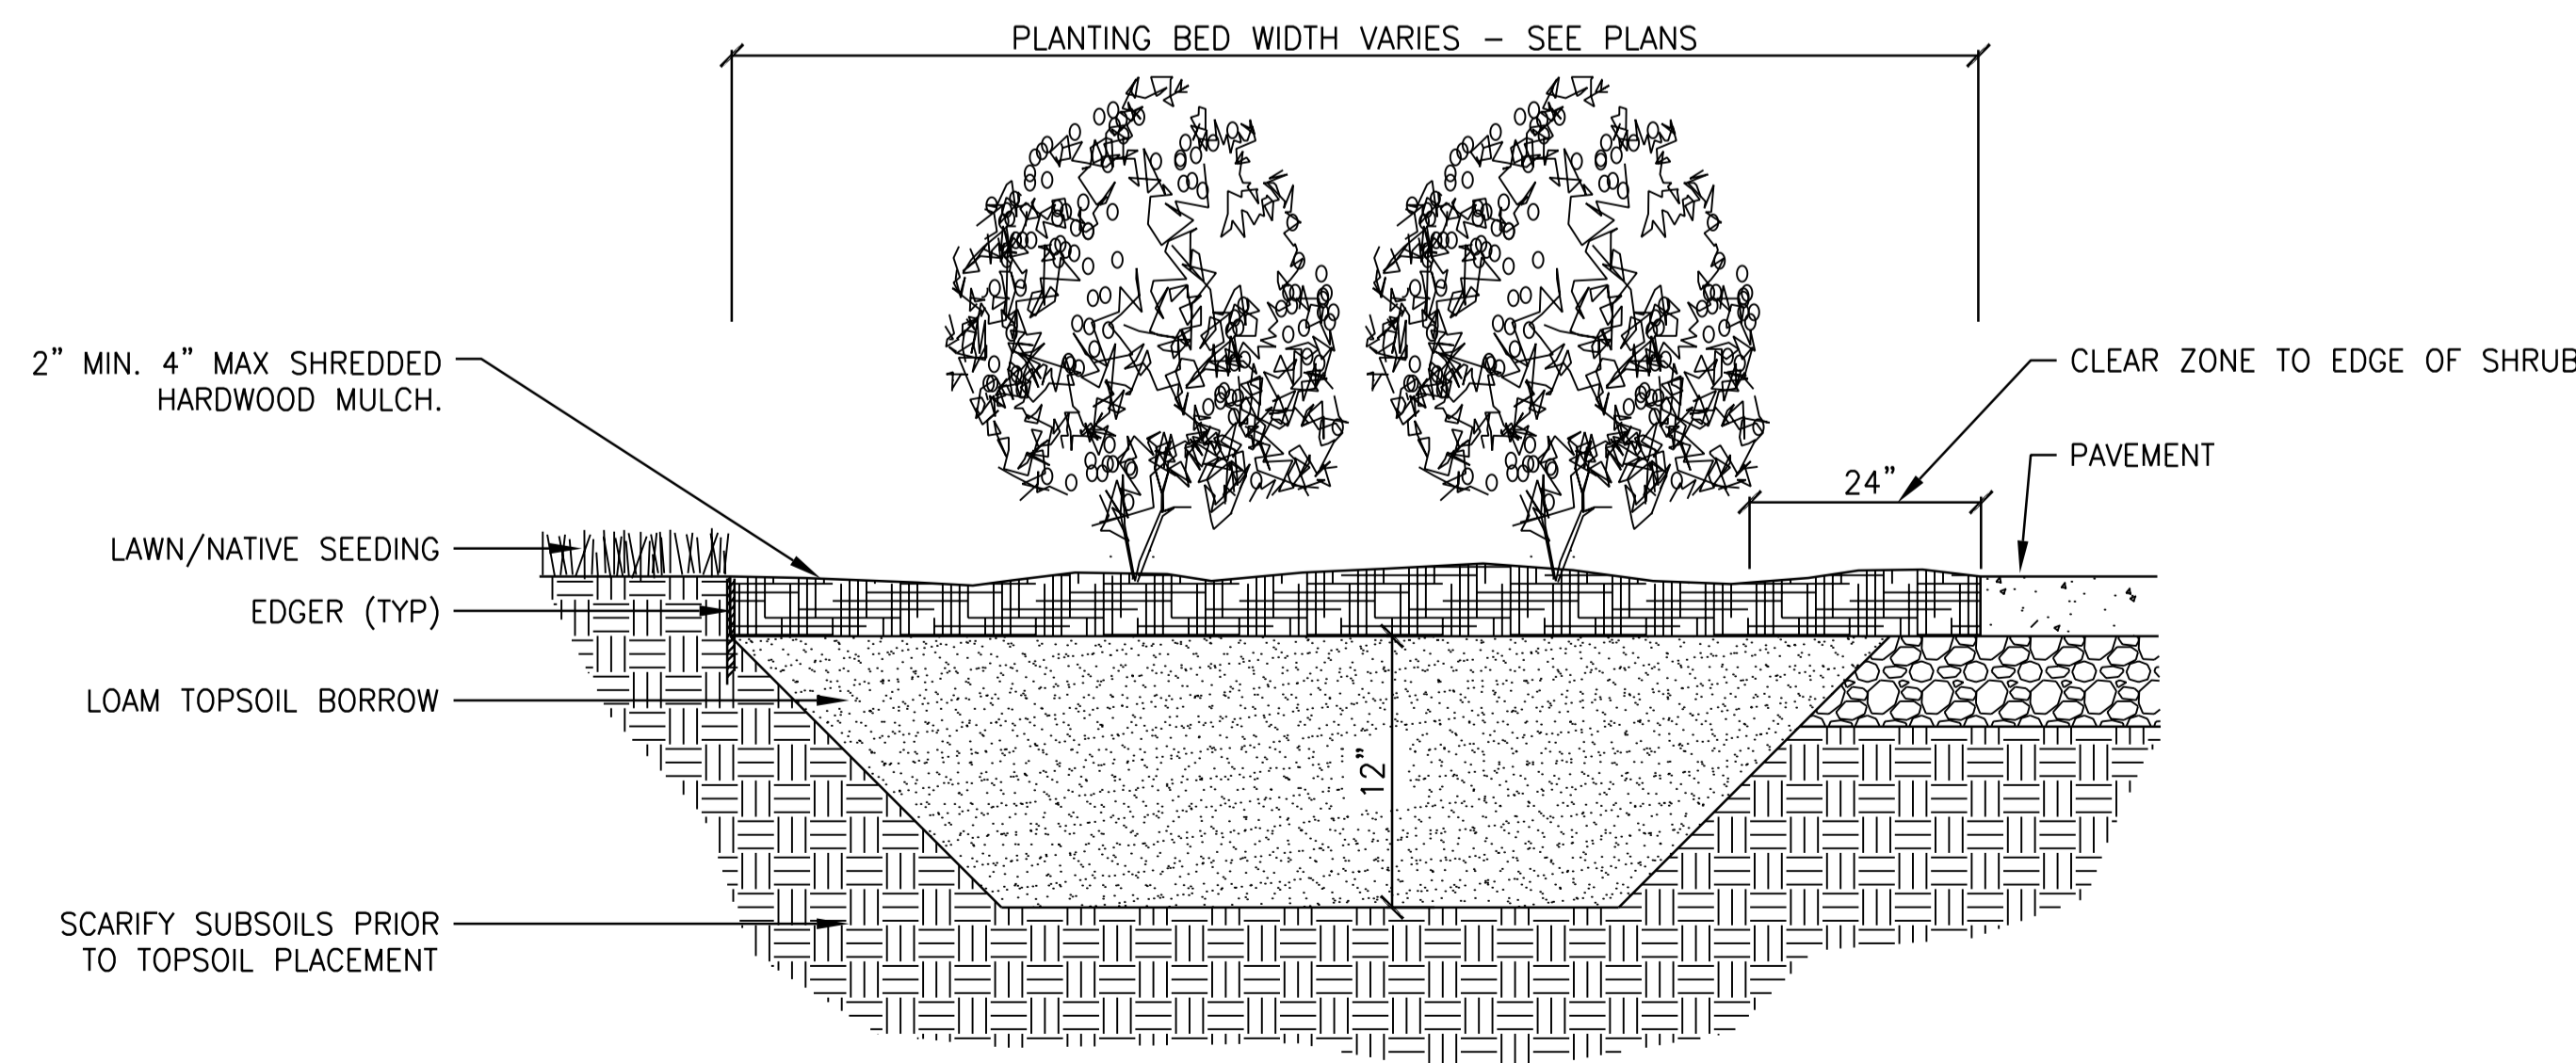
PLANTING BED WIDTH VARIES – SEE PLANS

2" MIN. 4" MAX SHREDDED HARDWOOD MULCH.

CLEAR ZONE TO EDGE OF SHRUB

PAVEMENT

24"

LAWN/NATIVE SEEDING

EDGER (TYP)

LOAM TOPSOIL BORROW

12"

SCARIFY SUBSOILS PRIOR TO TOPSOIL PLACEMENT